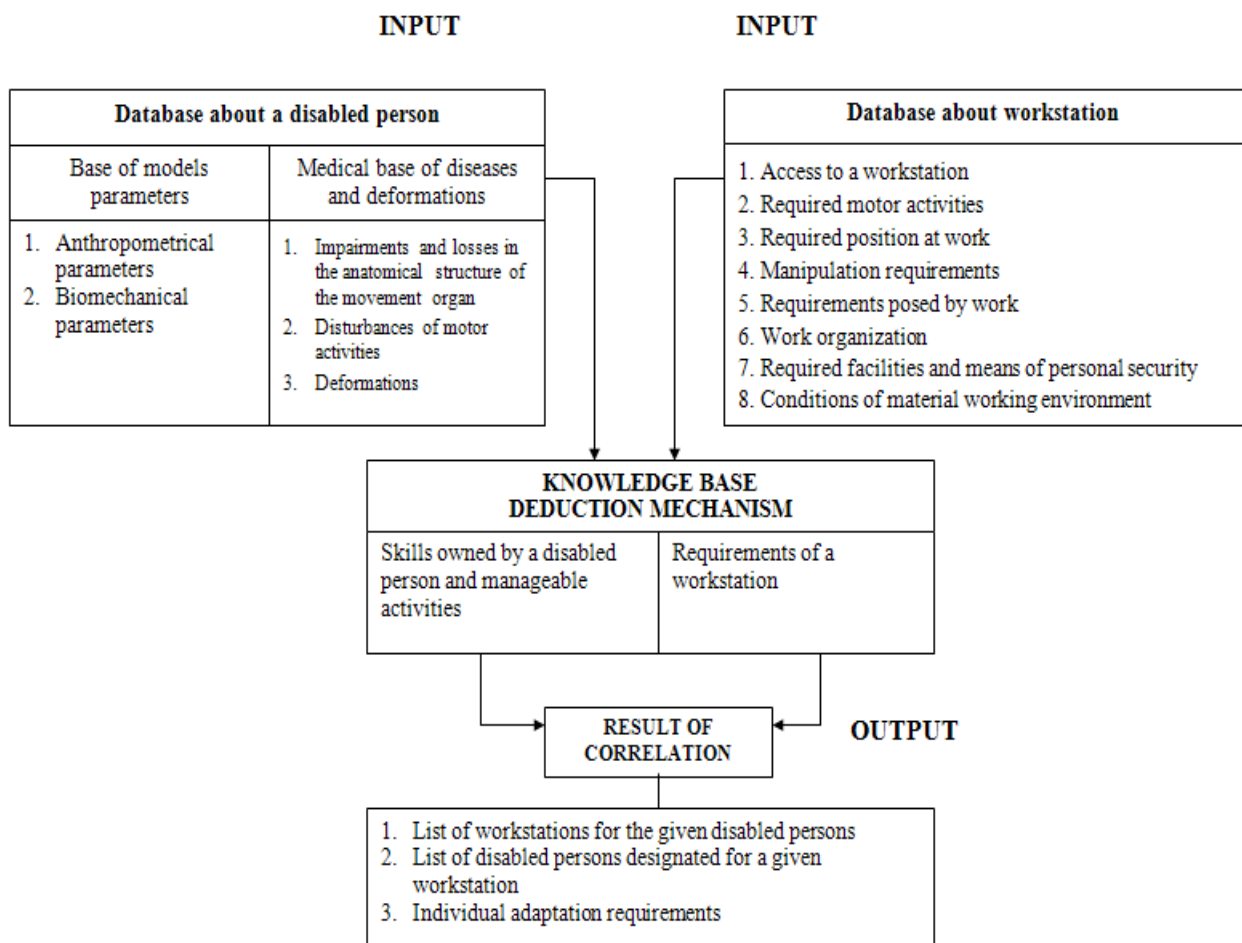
INPUT

INPUT

Database about a disabled person

Base of models parameters

Medical base of diseases and deformations

1. Anthropometrical parameters
2. Biomechanical parameters

1. Impairments and losses in the anatomical structure of the movement organ
2. Disturbances of motor activities
3. Deformations

Database about workstation

1. Access to a workstation
2. Required motor activities
3. Required position at work
4. Manipulation requirements
5. Requirements posed by work
6. Work organization
7. Required facilities and means of personal security
8. Conditions of material working environment

KNOWLEDGE BASE
DEDUCTION MECHANISM

Skills owned by a disabled person and manageable activities

Requirements of a workstation

RESULT OF CORRELATION

OUTPUT

1. List of workstations for the given disabled persons
2. List of disabled persons designated for a given workstation
3. Individual adaptation requirements